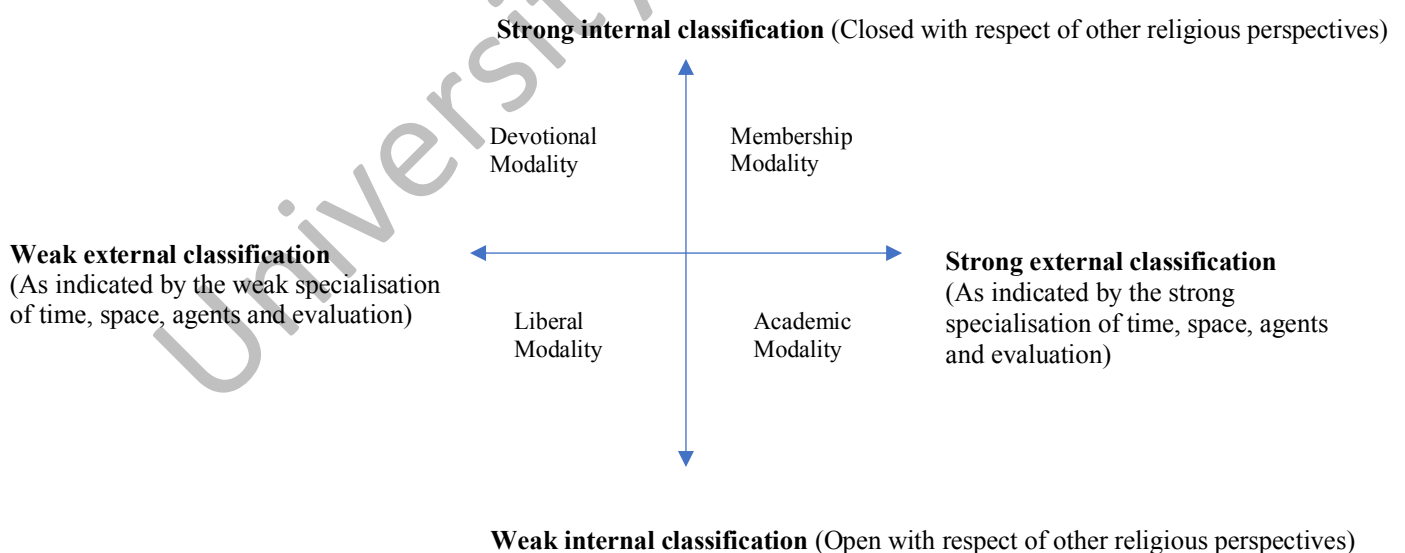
**Strong internal classification** (Closed with respect of other religious perspectives)

Devotional Modality

Membership Modality

**Weak external classification** (As indicated by the weak specialisation of time, space, agents and evaluation)

**Strong external classification** (As indicated by the strong specialisation of time, space, agents and evaluation)

Liberal Modality

Academic Modality

**Weak internal classification** (Open with respect of other religious perspectives)